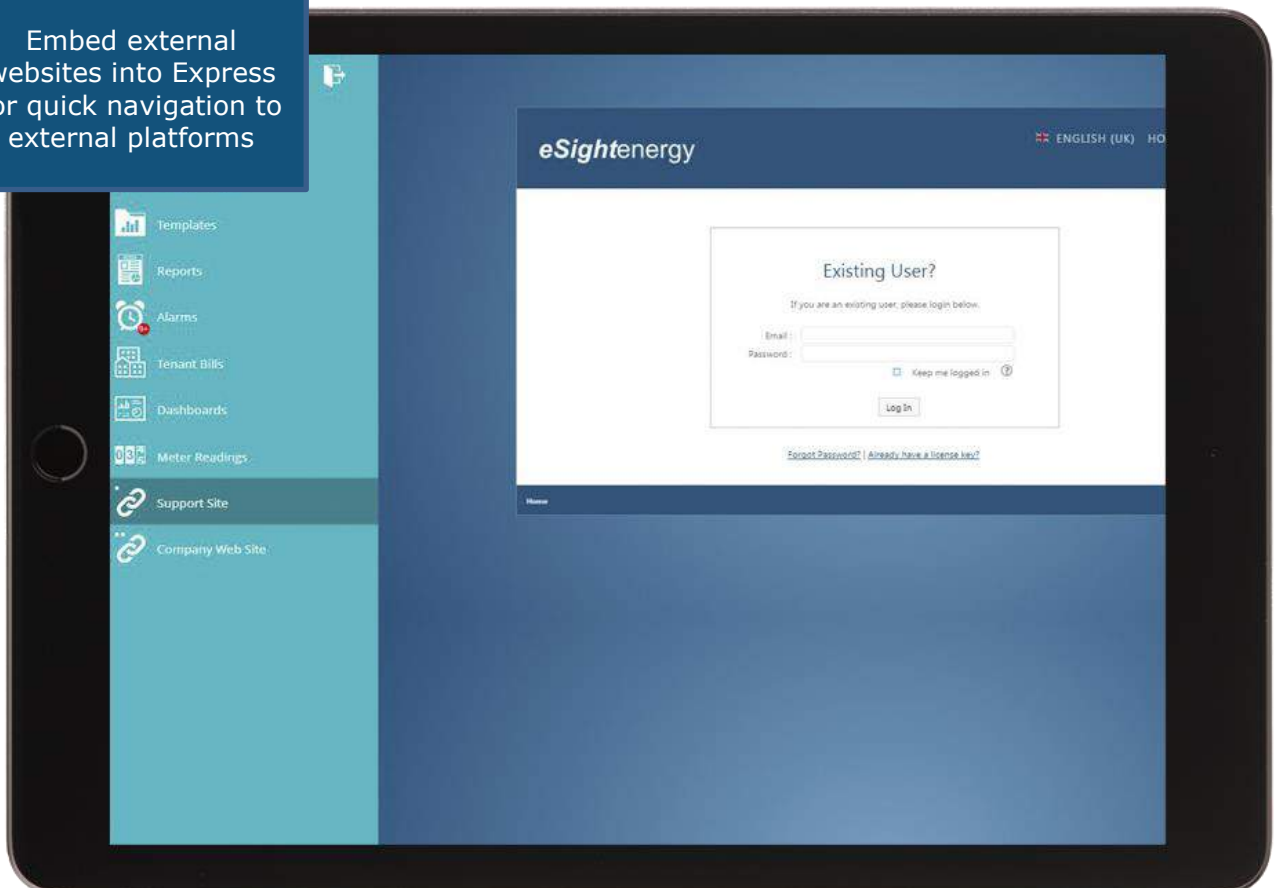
Embed external
websites into Express
or quick navigation to
external platforms

Templates

Reports

Alarms

Tenant Bills

Dashboards

Meter Readings

Support Site

Company Web Site

eSightenergy

ENGLISH (UK) HO

Existing User?

If you are an existing user, please login below.

Email :

Password :

Keep me logged in

Log In

Forgot Password? | Already have a license key?

Home